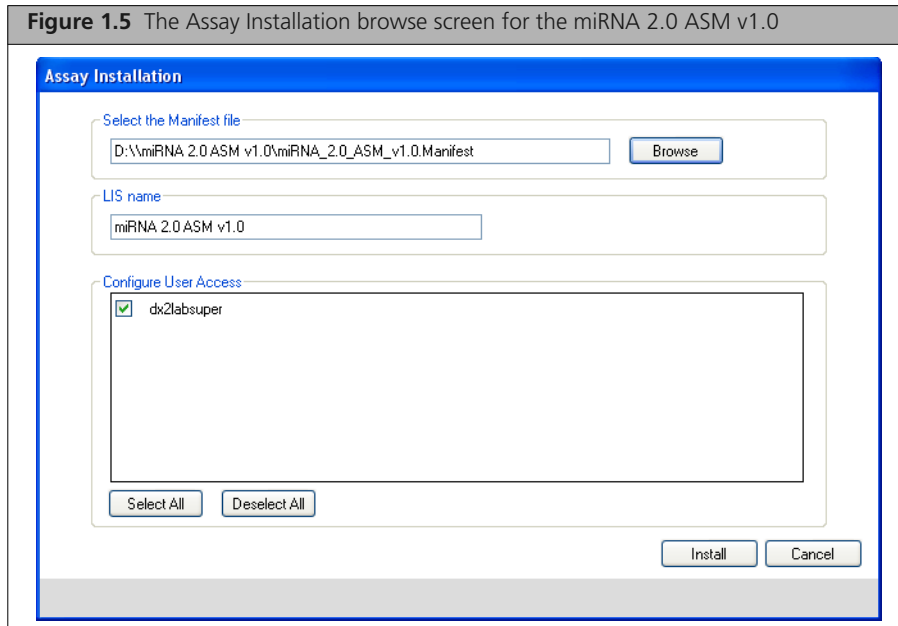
**Figure 1.5** The Assay Installation browse screen for the miRNA 2.0 ASM v1.0

Assay Installation

Select the Manifest file

D:\\miRNA 2.0 ASM v1.0\miRNA_2.0_ASM_v1.0.Manifest

Browse

LIS name

miRNA 2.0 ASM v1.0

Configure User Access

dx2labsuper

Select All

Deselect All

Install

Cancel